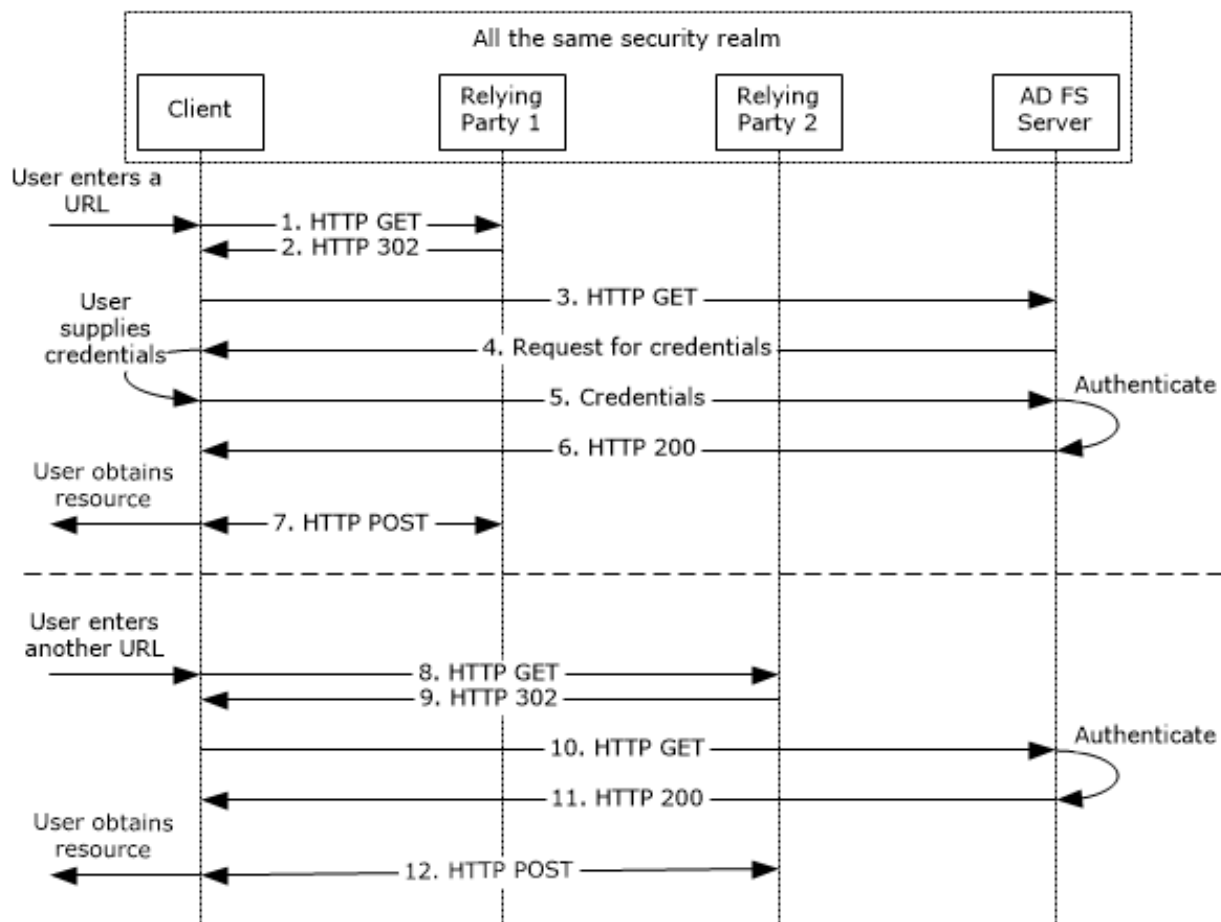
All the same security realm

Client

Relying Party 1

Relying Party 2

AD FS Server

User enters a URL

1. HTTP GET

2. HTTP 302

3. HTTP GET

User supplies credentials

4. Request for credentials

5. Credentials

Authenticate

6. HTTP 200

User obtains resource

7. HTTP POST

User enters another URL

8. HTTP GET

9. HTTP 302

10. HTTP GET

Authenticate

11. HTTP 200

User obtains resource

12. HTTP POST